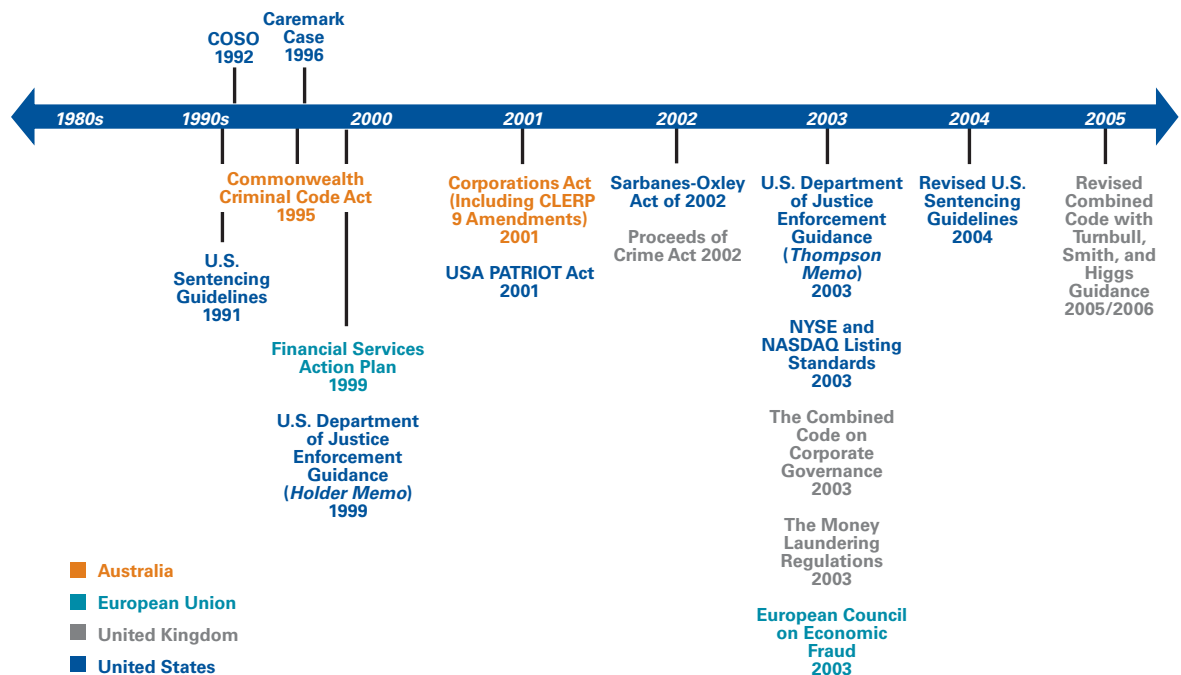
COSO
1992

Caremark
Case
1996

1980s
1990s
2000
2001
2002
2003
2004
2005

Commonwealth
Criminal Code Act
1995

U.S.
Sentencing
Guidelines
1991

Financial Services
Action Plan
1999

U.S. Department
of Justice
Enforcement
Guidance
(*Holder Memo*)
1999

Corporations Act
(Including CLERP
9 Amendments)
2001

USA PATRIOT Act
2001

Sarbanes-Oxley
Act of 2002

Proceeds of
Crime Act 2002

U.S. Department
of Justice
Enforcement
Guidance
(*Thompson*
*Memo*)
2003

NYSE and
NASDAQ Listing
Standards
2003

The Combined
Code on
Corporate
Governance
2003

The Money
Laundering
Regulations
2003

European Council
on Economic
Fraud
2003

Revised U.S.
Sentencing
Guidelines
2004

Revised
Combined
Code with
Turnbull,
Smith, and
Higgs
Guidance
2005/2006

Australia
European Union
United Kingdom
United States